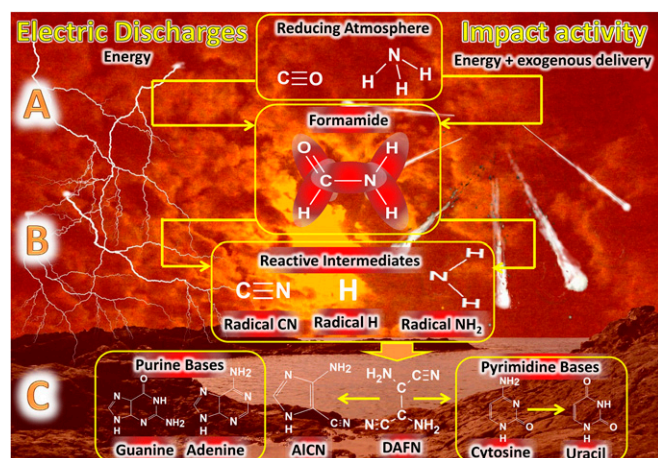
Electric Discharges

Energy

Reducing Atmosphere

C≡O

N H H H

Impact activity

Energy + exogenous delivery

A

Formamide

O H C N H H

B

Reactive Intermediates

C≡N

H

N H H

Radical CN

Radical H

Radical $NH_2$

C

Purine Bases

Guanine

Adenine

$NH_2$

AICN

$H_2N$ C≡N

N≡C $NH_2$

DAFN

Pyrimidine Bases

$NH_2$

Cytosine

Uracil